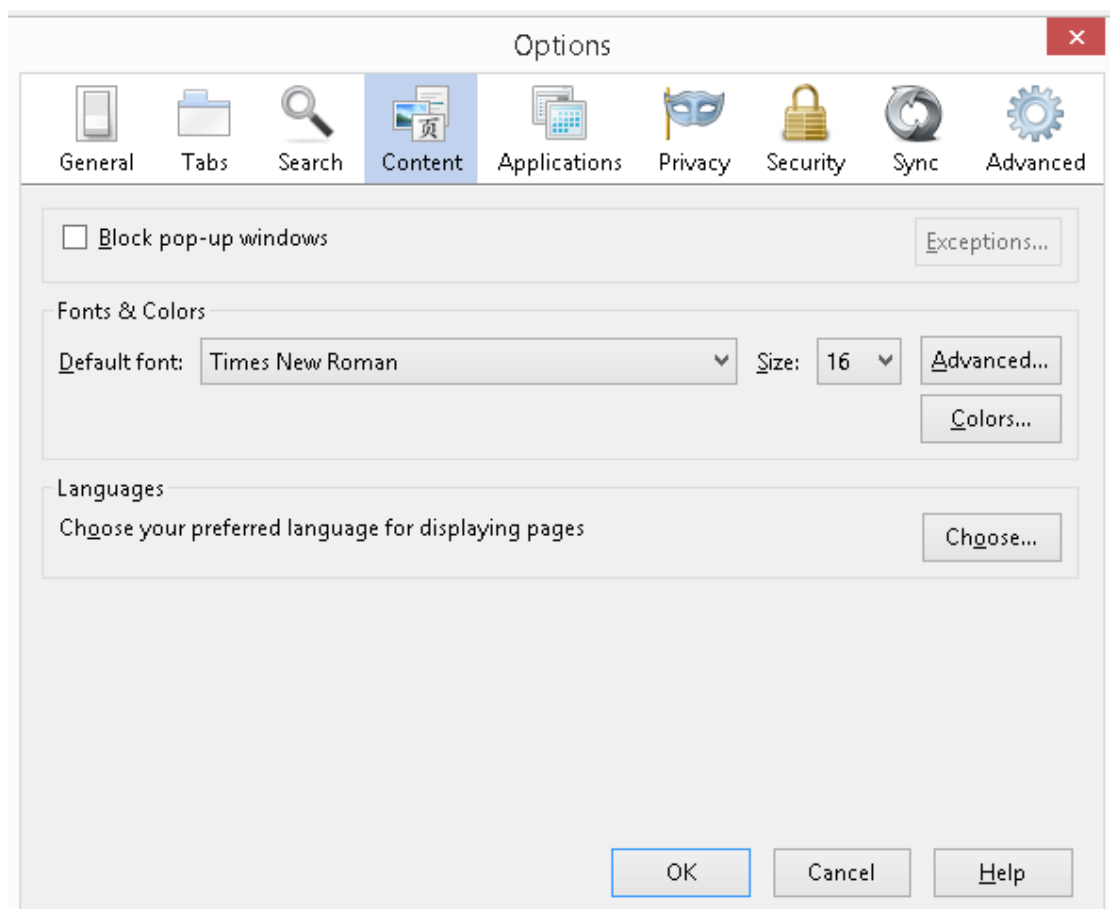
Options

×

General Tabs Search Content Applications Privacy Security Sync Advanced

Block pop-up windows

Exceptions...

Fonts & Colors

Default font: Times New Roman

Size: 16

Advanced...

Colors...

Languages

Choose your preferred language for displaying pages

Choose...

OK Cancel Help